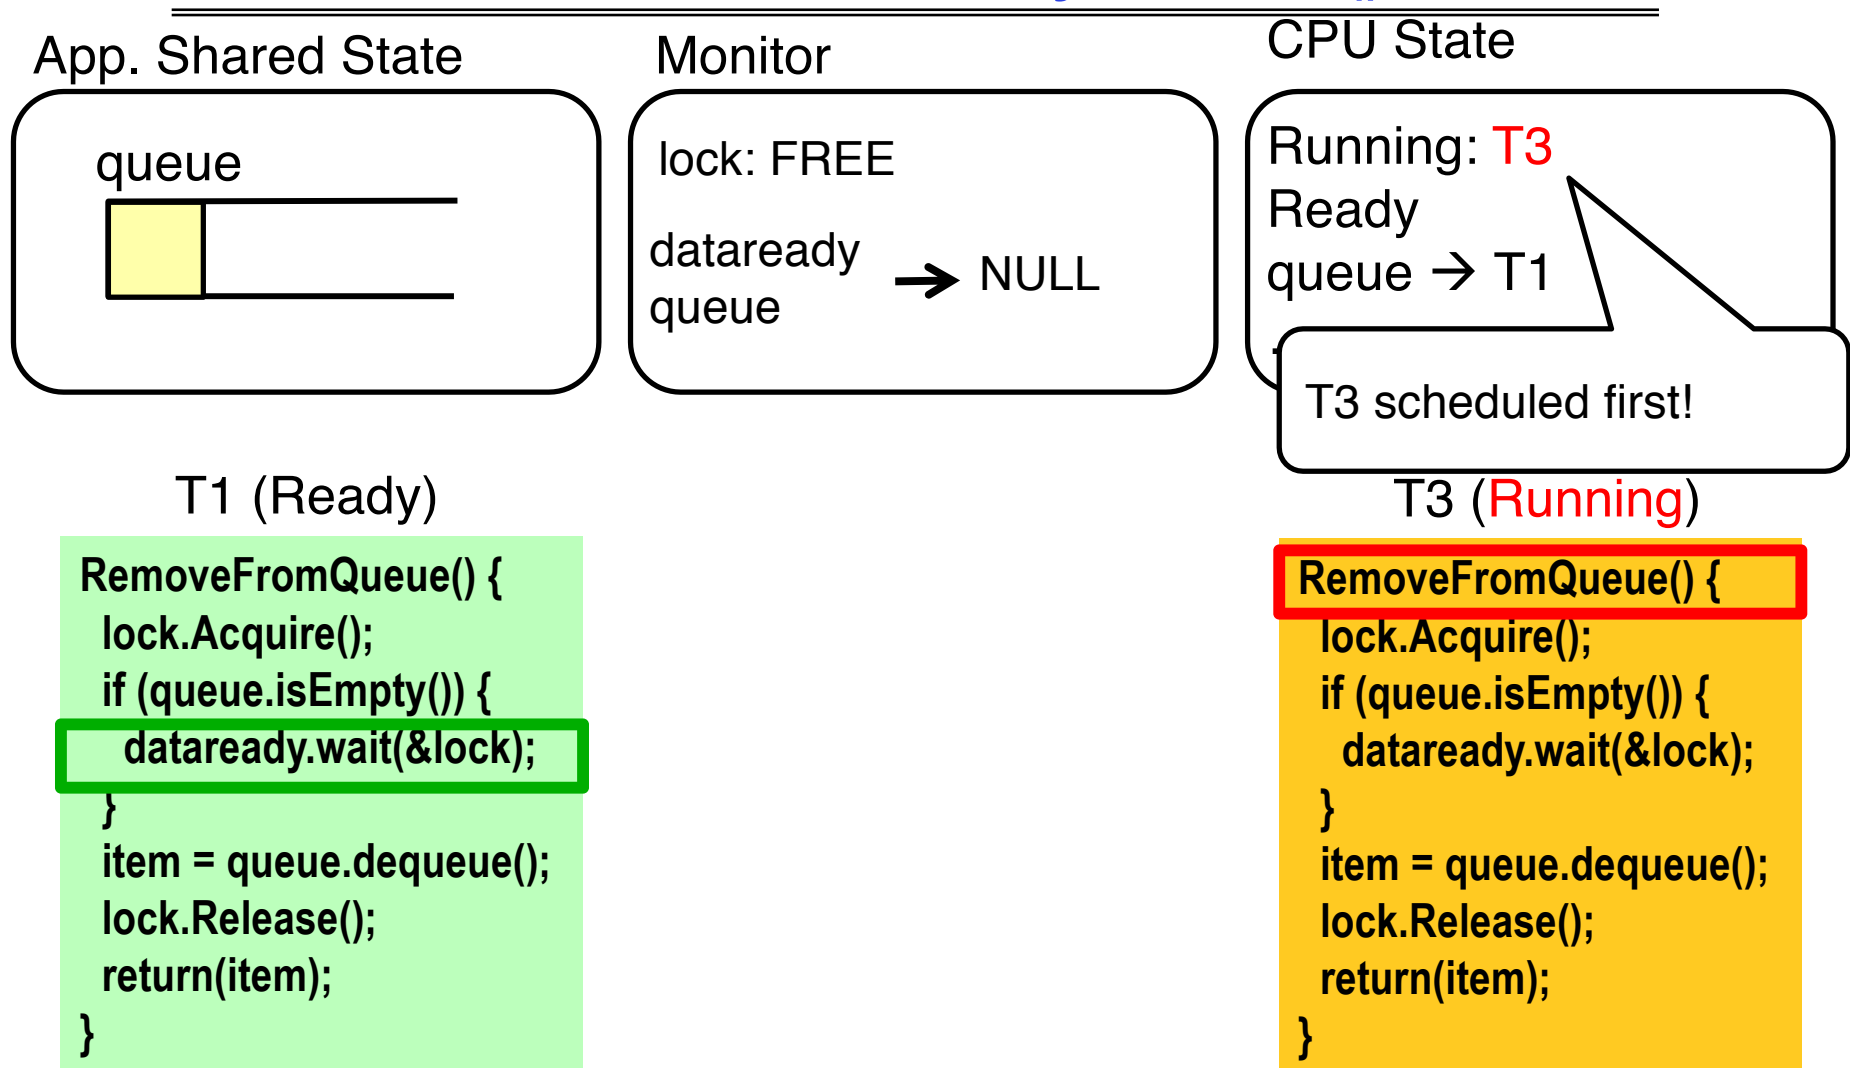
App. Shared State

queue

Monitor

lock: FREE

dataready queue → NULL

CPU State

Running: T3
Ready queue → T1

T3 scheduled first!

T1 (Ready)

RemoveFromQueue() {
lock.Acquire();
if (queue.isEmpty()) {
dataready.wait(&lock);
}
item = queue.dequeue();
lock.Release();
return(item);
}

T3 (Running)

RemoveFromQueue() {
lock.Acquire();
if (queue.isEmpty()) {
dataready.wait(&lock);
}
item = queue.dequeue();
lock.Release();
return(item);
}